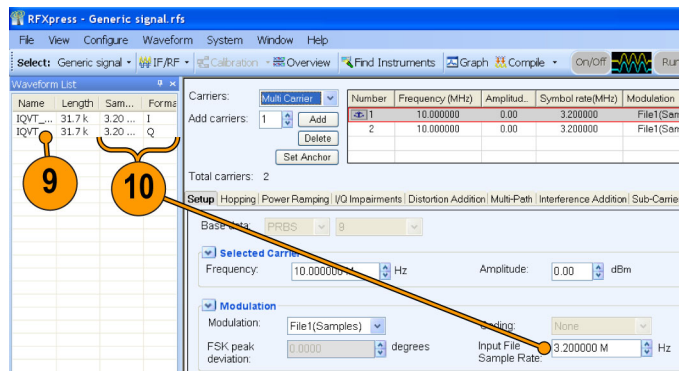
RFXpress - Generic signal.rfs

File View Configure Waveform System Window Help

Select: Generic signal IF/RF Calibration Overview Find Instruments Graph Compile On/Off Run

Waveform List

| Name | Length | Sam... | Forma |
|---|---|---|---|
| IQVT_... | 31.7 k | 3.20 ... | I |
| IQVT_... | 31.7 k | 3.20 ... | Q |

9

10

Carriers: Multi Carrier

Add carriers: 1 Add

Delete

Set Anchor

| Number | Frequency (MHz) | Amplitud... | Symbol rate(MHz) | Modulation |
|---|---|---|---|---|
| 1 | 10.000000 | 0.00 | 3.200000 | File1(Sam |
| 2 | 10.000000 | 0.00 | 3.200000 | File1(Sam |

Total carriers: 2

Setup Hopping Power Ramping I/Q Impairments Distortion Addition Multi-Path Interference Addition Sub-Carrie

Base data: PRBS 9

Selected Carrier

Frequency: 10.000000 Hz

Amplitude: 0.00 dBm

Modulation

Modulation: File1(Samples)

Coding: None

FSK peak deviation: 0.0000 degrees

Input File Sample Rate: 3.200000 M Hz